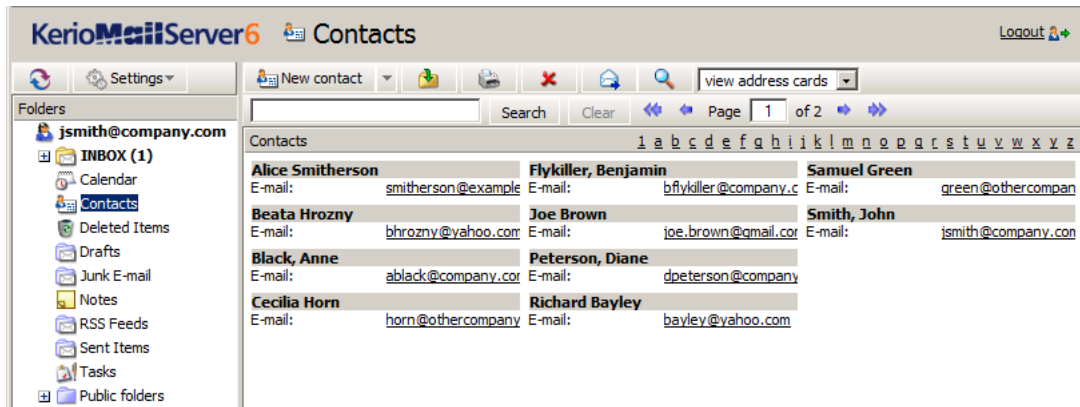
KerioMailServer6 Contacts

Logout

Settings

New contact

view address cards

Search Clear

Page 1 of 2

Folders

jsmith@company.com

INBOX (1)

Calendar

Contacts

Deleted Items

Drafts

Junk E-mail

Notes

RSS Feeds

Sent Items

Tasks

Public folders

Contacts

1 a b c d e f g h i j k l m n o p q r s t u v w x y z

Alice Smitherson
E-mail: smitherson@example

Beata Hrozny
E-mail: bhrozny@yahoo.com

Black, Anne
E-mail: ablack@company.cor

Cecilia Horn
E-mail: horn@othercompany

Flykiller, Benjamin
E-mail: bflykiller@company.c

Joe Brown
E-mail: joe.brown@gmail.cor

Peterson, Diane
E-mail: dpeterson@company

Richard Bayley
E-mail: bayley@yahoo.com

Samuel Green
E-mail: green@othercompan

Smith, John
E-mail: jsmith@company.com